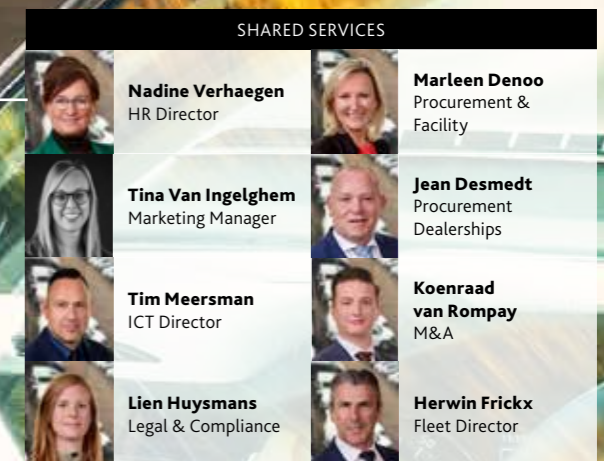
SHARED SERVICES

**Nadine Verhaegen**
HR Director

**Marleen Denoo**
Procurement & Facility

**Tina Van Ingelghem**
Marketing Manager

**Jean Desmedt**
Procurement Dealerships

**Tim Meersman**
ICT Director

**Koenraad van Rompay**
M&A

**Lien Huysmans**
Legal & Compliance

**Herwin Frickx**
Fleet Director